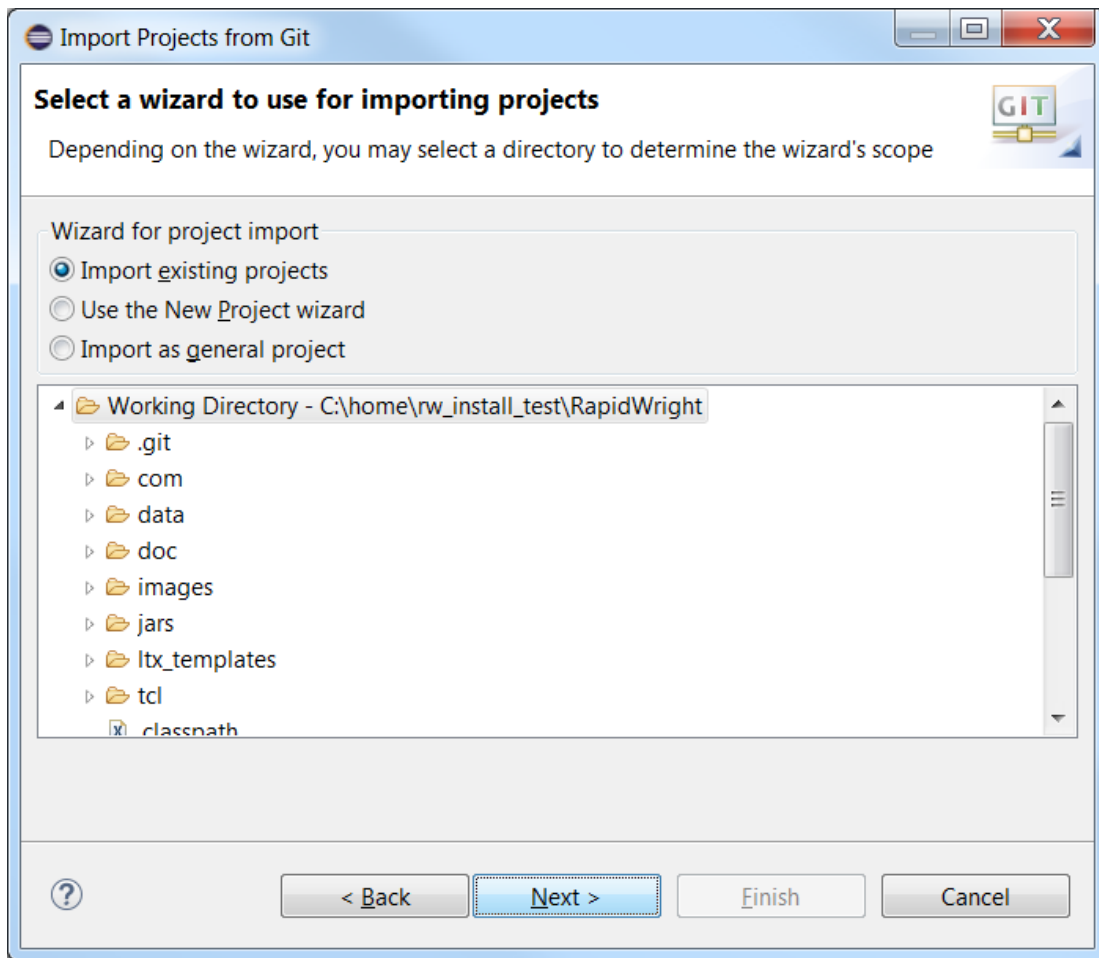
Import Projects from Git

Select a wizard to use for importing projects

Depending on the wizard, you may select a directory to determine the wizard's scope

GIT

Wizard for project import

Import existing projects

Use the New Project wizard

Import as general project

Working Directory - C:\home\rw_install_test\RapidWright

.git

com

data

doc

images

jars

ltx_templates

tcl

.classpath

?

< Back

Next >

Finish

Cancel